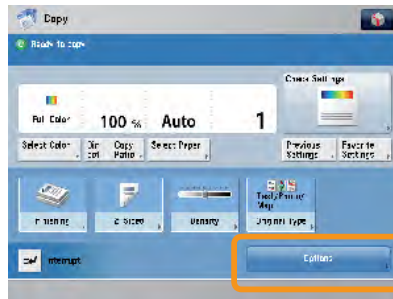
Copy

Ready to copy.

Full Color

100 %

Auto

1

Check Settings

Select Color

Direct

Copy Ratio

Select Paper

Previous Settings

Favorite Settings

Finishing

2-Sided

Density

Text/Printed Map

Original Type

Interrupt

Options